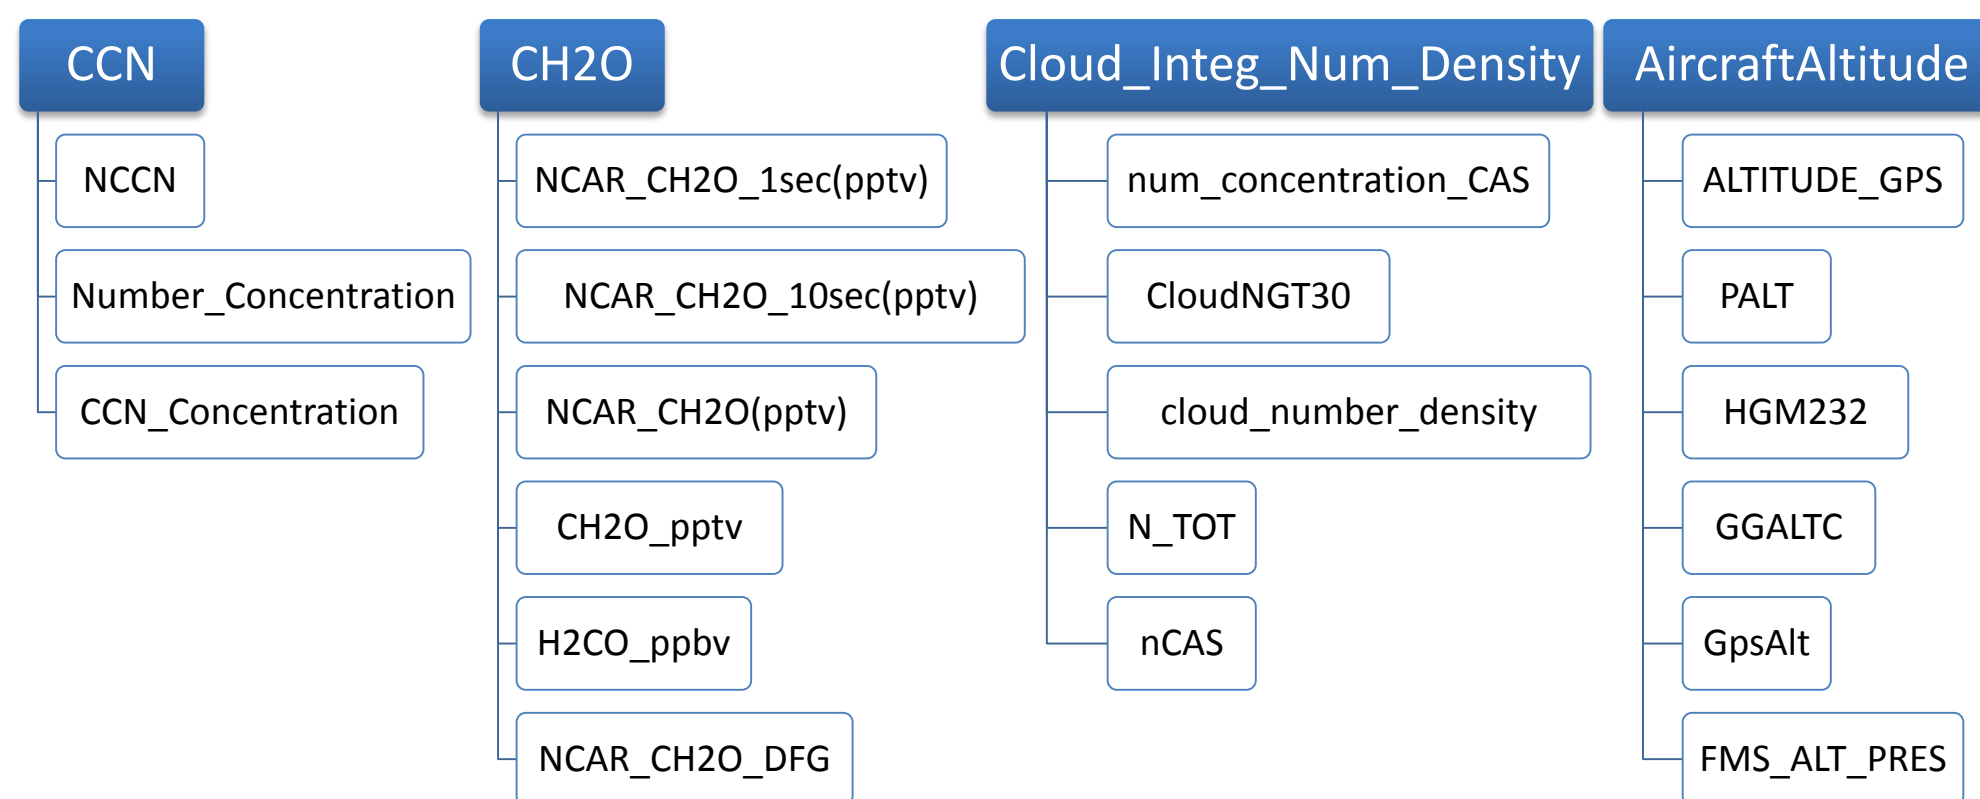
CCN

NCCN

Number_Concentration

CCN_Concentration

CH2O

NCAR_CH2O_1sec(pptv)

NCAR_CH2O_10sec(pptv)

NCAR_CH2O(pptv)

CH2O_pptv

H2CO_ppbv

NCAR_CH2O_DFG

Cloud_Integ_Num_Density

num_concentration_CAS

CloudNGT30

cloud_number_density

N_TOT

nCAS

AircraftAltitude

ALTITUDE_GPS

PALT

HGM232

GGALTC

GpsAlt

FMS_ALT_PRES